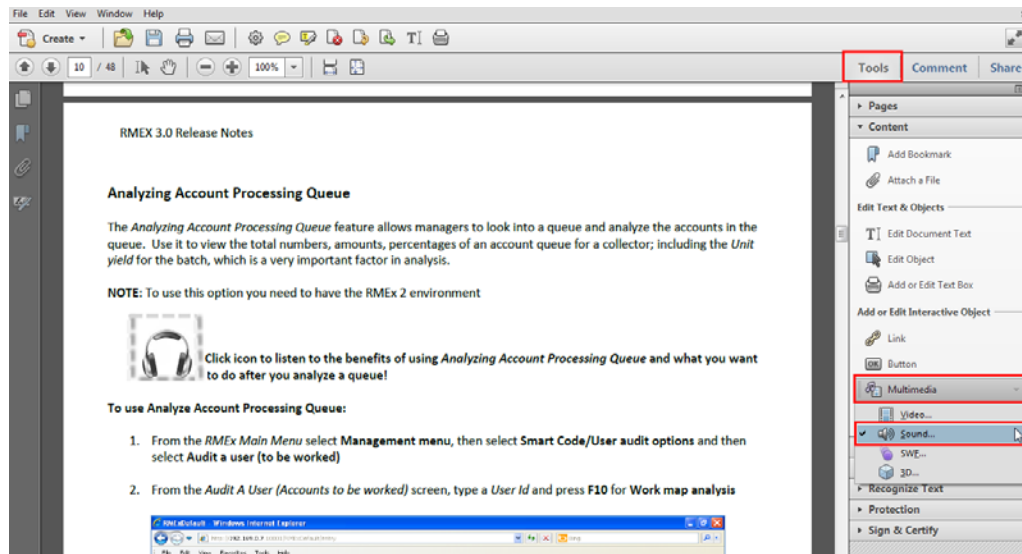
File Edit View Window Help

Create

10 / 48

100%

Tools Comment Share

Pages

Content

Add Bookmark

Attach a File

Edit Text & Objects

Edit Document Text

Edit Object

Add or Edit Text Box

Add or Edit Interactive Object

Link

Button

Multimedia

Video...

Sound...

SWF...

3D...

Recognize Text

Protection

Sign & Certify

RMEX 3.0 Release Notes

Analyzing Account Processing Queue

The *Analyzing Account Processing Queue* feature allows managers to look into a queue and analyze the accounts in the queue. Use it to view the total numbers, amounts, percentages of an account queue for a collector; including the *Unit yield* for the batch, which is a very important factor in analysis.

**NOTE:** To use this option you need to have the RMEx 2 environment

**Click icon to listen to the benefits of using *Analyzing Account Processing Queue* and what you want to do after you analyze a queue!**

**To use Analyze Account Processing Queue:**

1. From the *RMEx Main Menu* select **Management menu**, then select **Smart Code/User audit options** and then select **Audit a user (to be worked)**

2. From the *Audit A User (Accounts to be worked)* screen, type a *User Id* and press **F10** for **Work map analysis**

RMExDefault - Windows Internet Explorer